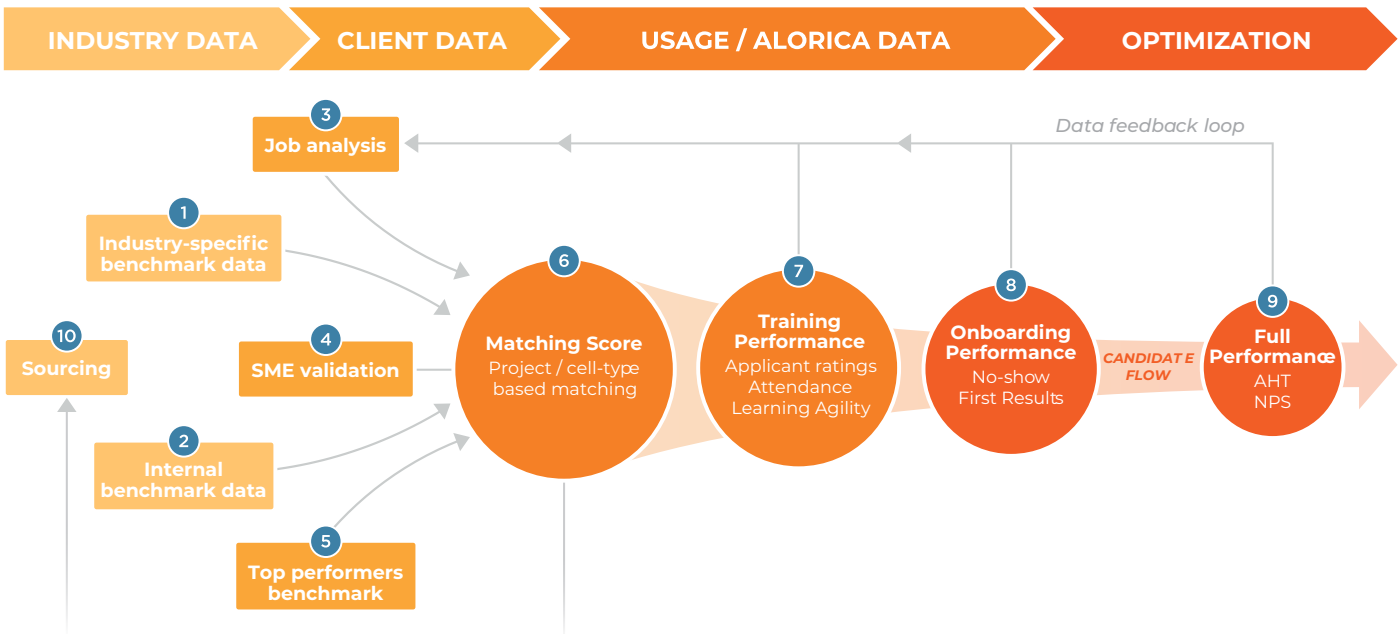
INDUSTRY DATA
CLIENT DATA
USAGE / ALORICA DATA
OPTIMIZATION

3
Job analysis

Data feedback loop

1
Industry-specific benchmark data

10
Sourcing

4
SME validation

2
Internal benchmark data

5
Top performers benchmark

6
Matching Score
Project / cell-type based matching

7
Training Performance
Applicant ratings
Attendance
Learning Agility

8
Onboarding Performance
No-show
First Results

CANDIDAT E FLOW

9
Full Performance
AHT
NPS